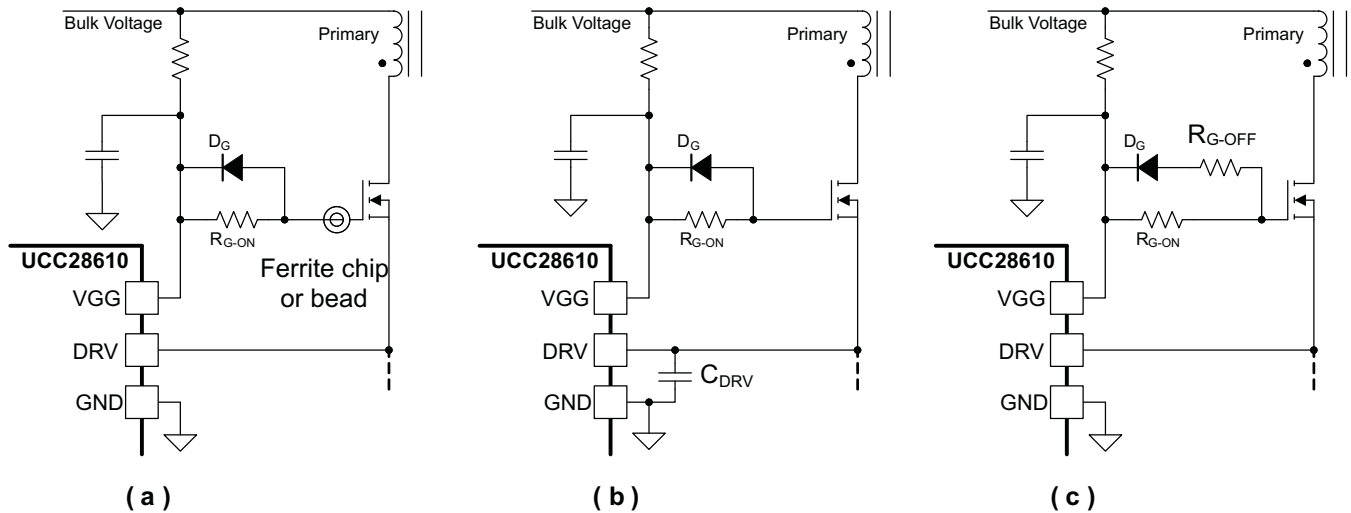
Bulk Voltage

Primary

$D_G$

$R_{G-ON}$

Ferrite chip or bead

UCC28610

VGG

DRV

GND

( a )

Bulk Voltage

Primary

$D_G$

$R_{G-ON}$

UCC28610

VGG

DRV

GND

$C_{DRV}$

( b )

Bulk Voltage

Primary

$D_G$

$R_{G-OFF}$

$R_{G-ON}$

UCC28610

VGG

DRV

GND

( c )